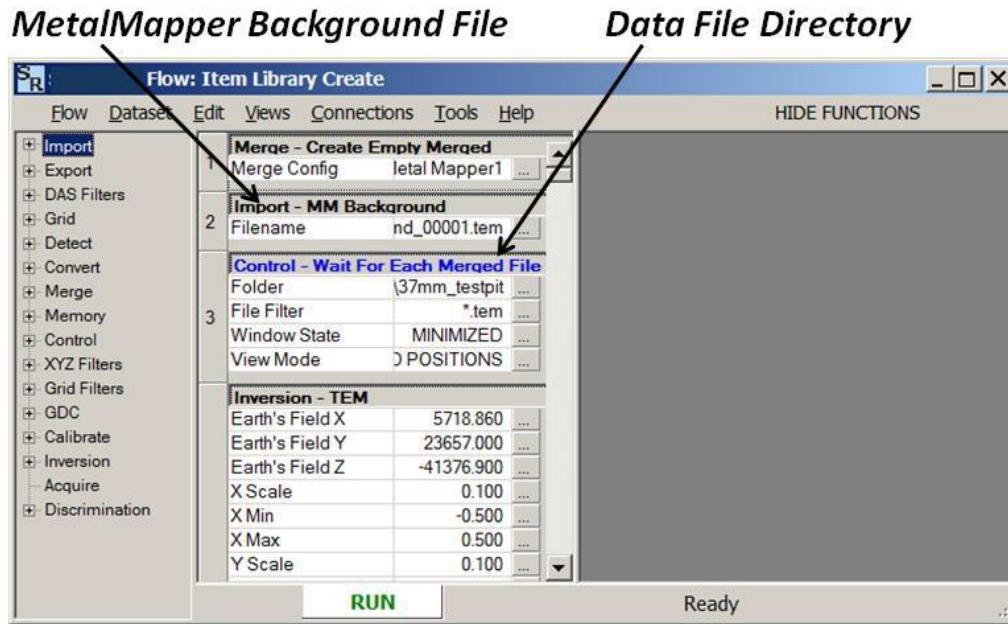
MetalMapper Background File

Data File Directory

Flow: Item Library Create

Flow Datasets Edit Views Connections Tools Help

HIDE FUNCTIONS

Import
Export
DAS Filters
Grid
Detect
Convert
Merge
Memory
Control
XYZ Filters
Grid Filters
GDC
Calibrate
Inversion
Acquire
Discrimination

| | | |
|---|---|---|
| 1 | Merge - Create Empty Merged | |
| | Merge Config | letal Mapper1 |
| 2 | Import - MM Background | |
| | Filename | nd_00001.tem |
| 3 | Control - Wait For Each Merged File | |
| | Folder | \37mm_testpit |
| | File Filter | *.tem |
| | Window State | MINIMIZED |
| | View Mode | ) POSITIONS |
| | Inversion - TEM | |
| | Earth's Field X | 5718.860 |
| | Earth's Field Y | 23657.000 |
| | Earth's Field Z | -41376.900 |
| | X Scale | 0.100 |
| | X Min | -0.500 |
| | X Max | 0.500 |
| | Y Scale | 0.100 |

RUN

Ready